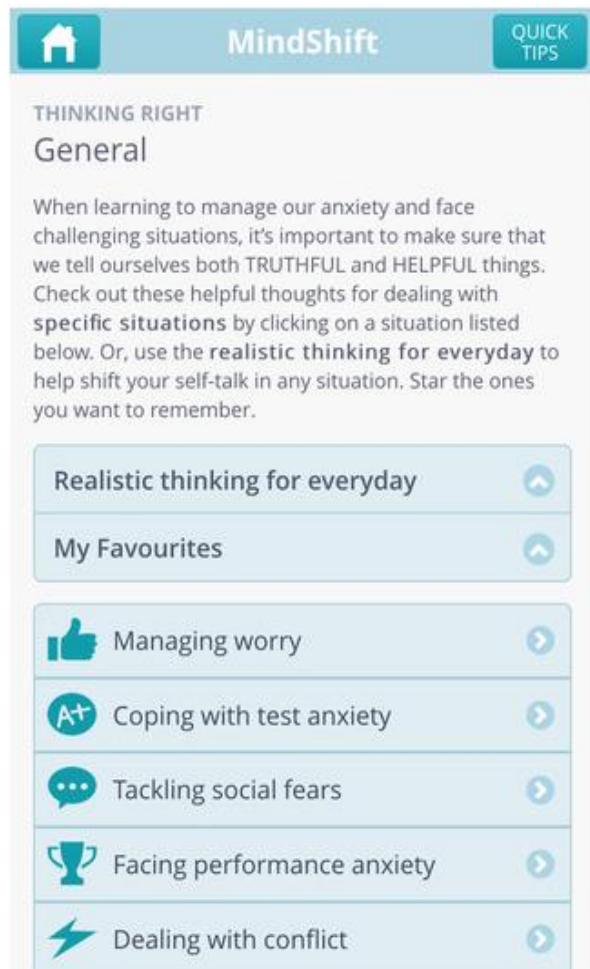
MindShift

QUICK TIPS

THINKING RIGHT

General

When learning to manage our anxiety and face challenging situations, it's important to make sure that we tell ourselves both TRUTHFUL and HELPFUL things. Check out these helpful thoughts for dealing with **specific situations** by clicking on a situation listed below. Or, use the **realistic thinking for everyday** to help shift your self-talk in any situation. Star the ones you want to remember.

Realistic thinking for everyday

My Favourites

Managing worry

A+ Coping with test anxiety

Tackling social fears

Facing performance anxiety

Dealing with conflict